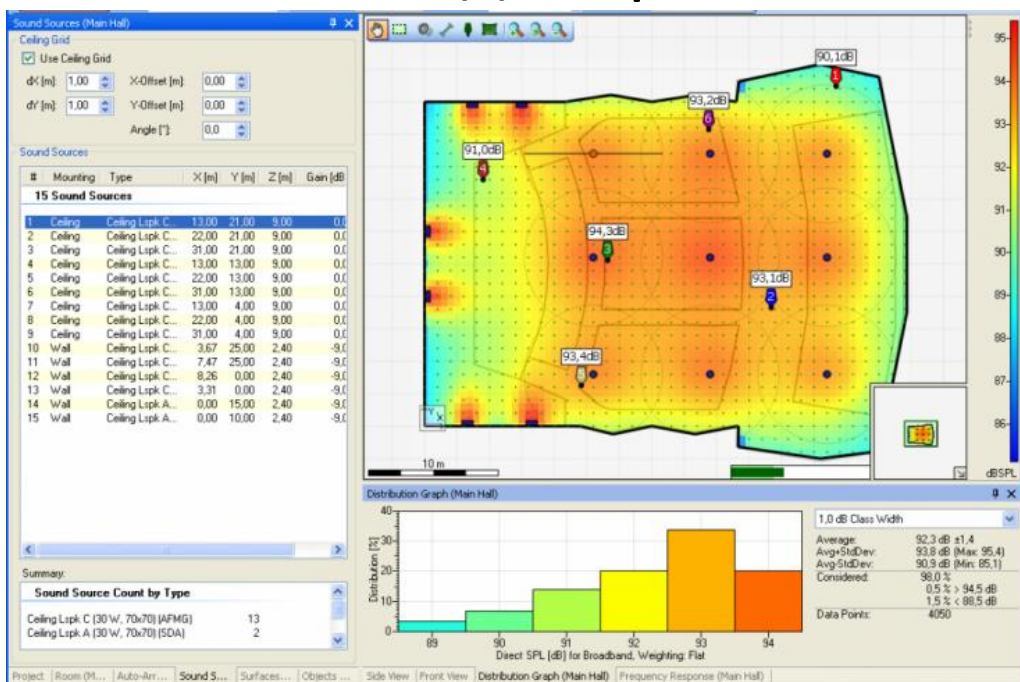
Sound Sources (Main Hall)

Ceiling Grid

Use Ceiling Grid

dX [m]: 1,00 X-Offset [m]: 0,00

dY [m]: 1,00 Y-Offset [m]: 0,00

Angle [°]: 0,0

Sound Sources

| # | Mounting | Type | X [m] | Y [m] | Z [m] | Gain [dB |
|---|---|---|---|---|---|---|
| 15 Sound Sources | | | | | | |
| 1 | Ceiling | Ceiling Lspk C... | 13,00 | 21,00 | 9,00 | 0,0 |
| 2 | Ceiling | Ceiling Lspk C... | 22,00 | 21,00 | 9,00 | 0,0 |
| 3 | Ceiling | Ceiling Lspk C... | 31,00 | 21,00 | 9,00 | 0,0 |
| 4 | Ceiling | Ceiling Lspk C... | 13,00 | 13,00 | 9,00 | 0,0 |
| 5 | Ceiling | Ceiling Lspk C... | 22,00 | 13,00 | 9,00 | 0,0 |
| 6 | Ceiling | Ceiling Lspk C... | 31,00 | 13,00 | 9,00 | 0,0 |
| 7 | Ceiling | Ceiling Lspk C... | 13,00 | 4,00 | 9,00 | 0,0 |
| 8 | Ceiling | Ceiling Lspk C... | 22,00 | 4,00 | 9,00 | 0,0 |
| 9 | Ceiling | Ceiling Lspk C... | 31,00 | 4,00 | 9,00 | 0,0 |
| 10 | Wall | Ceiling Lspk C... | 3,67 | 25,00 | 2,40 | -9,0 |
| 11 | Wall | Ceiling Lspk C... | 7,47 | 25,00 | 2,40 | -9,0 |
| 12 | Wall | Ceiling Lspk C... | 8,26 | 0,00 | 2,40 | -9,0 |
| 13 | Wall | Ceiling Lspk C... | 3,31 | 0,00 | 2,40 | -9,0 |
| 14 | Wall | Ceiling Lspk A... | 0,00 | 15,00 | 2,40 | -9,0 |
| 15 | Wall | Ceiling Lspk A... | 0,00 | 10,00 | 2,40 | -9,0 |

Summary:

Sound Source Count by Type

Ceiling Lspk C (30 W, 70x70) (AFMG) 13
Ceiling Lspk A (30 W, 70x70) (SDA) 2

90,1dB
93,2dB
91,0dB
94,3dB
93,1dB
93,4dB
10 m

95 94 93 92 91 90 89 88 87 86 dBSPL

Distribution Graph (Main Hall)

40 30 20 10 0
Distribution [%]
89 90 91 92 93 94
Direct SPL [dB] for Broadband, Weighting: Flat

1,0 dB Class Width

Average: 92,3 dB ±1,4
Avg+StdDev: 93,8 dB (Max: 95,4)
Avg-StdDev: 90,9 dB (Min: 85,1)
Considered: 98,0 %
0,5 % > 94,5 dB
1,5 % < 88,5 dB
Data Points: 4050

Project | Room (M... | Auto-Arr... | Sound S... | Surfaces... | Objects ... | Side View | Front View | Distribution Graph (Main Hall) | Frequency Response (Main Hall)